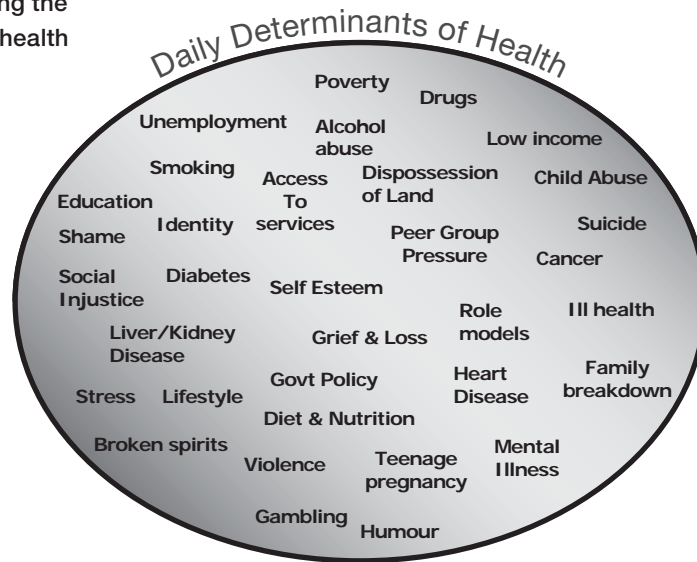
ng the
health

Daily Determinants of Health

Poverty
Drugs
Unemployment
Alcohol abuse
Low income
Smoking
Access To services
Dispossession of Land
Child Abuse
Education
Identity
Suicide
Shame
Peer Group Pressure
Cancer
Social Injustice
Diabetes
Self Esteem
Role models
Ill health
Liver/Kidney Disease
Grief & Loss
Family breakdown
Stress
Lifestyle
Govt Policy
Heart Disease
Diet & Nutrition
Broken spirits
Violence
Teenage pregnancy
Mental Illness
Gambling
Humour